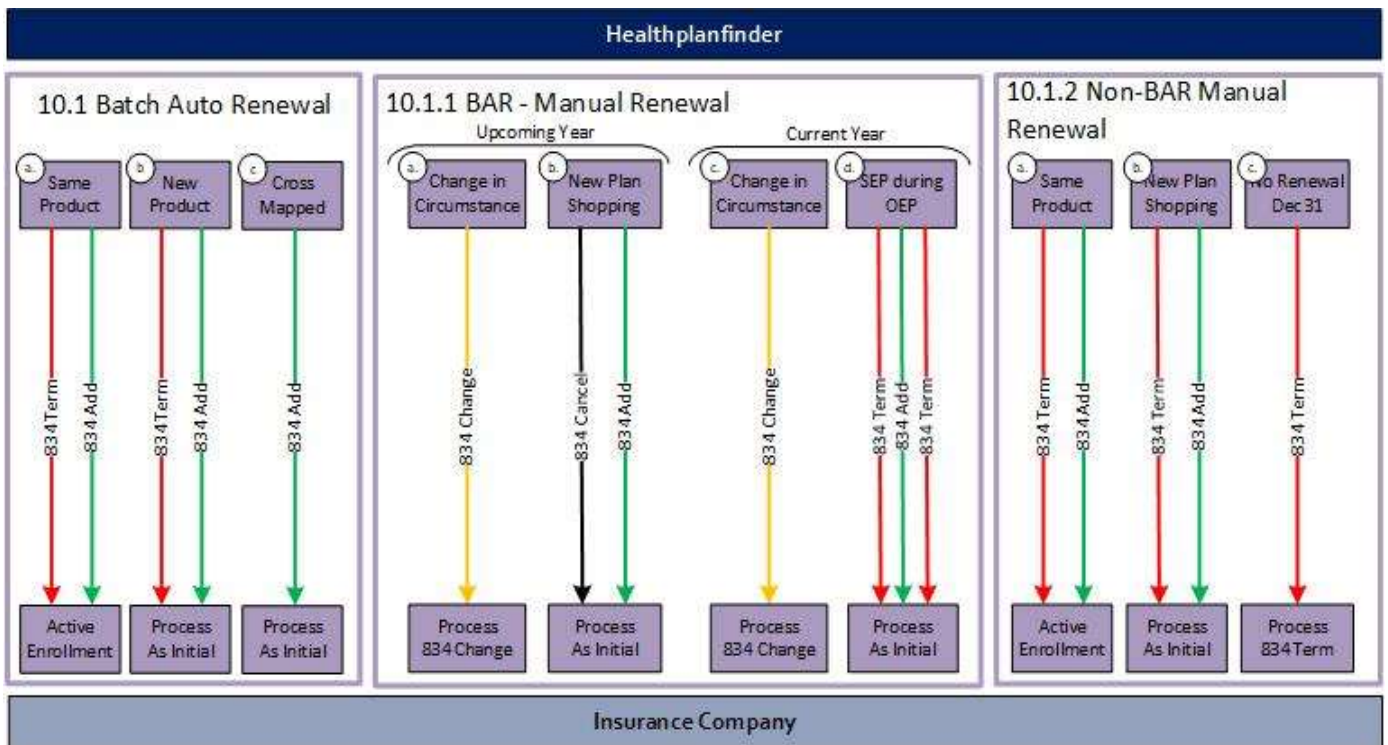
Healthplanfinder

10.1 Batch Auto Renewal

a. Same Product
834 Term
834 Add
Active Enrollment

b. New Product
834 Term
834 Add
Process As Initial

c. Cross Mapped
834 Add
Process As Initial

10.1.1 BAR - Manual Renewal

Upcoming Year

a. Change in Circumstance
834 Change
Process 834 Change

b. New Plan Shopping
834 Cancel
834 Add
Process As Initial

Current Year

c. Change in Circumstance
834 Change
Process 834 Change

d. SEP during OEP
834 Term
834 Add
834 Term
Process As Initial

10.1.2 Non-BAR Manual Renewal

a. Same Product
834 Term
834 Add
Active Enrollment

b. New Plan Shopping
834 Term
834 Add
Process As Initial

c. No Renewal Dec 31
834 Term
Process 834 Term

Insurance Company